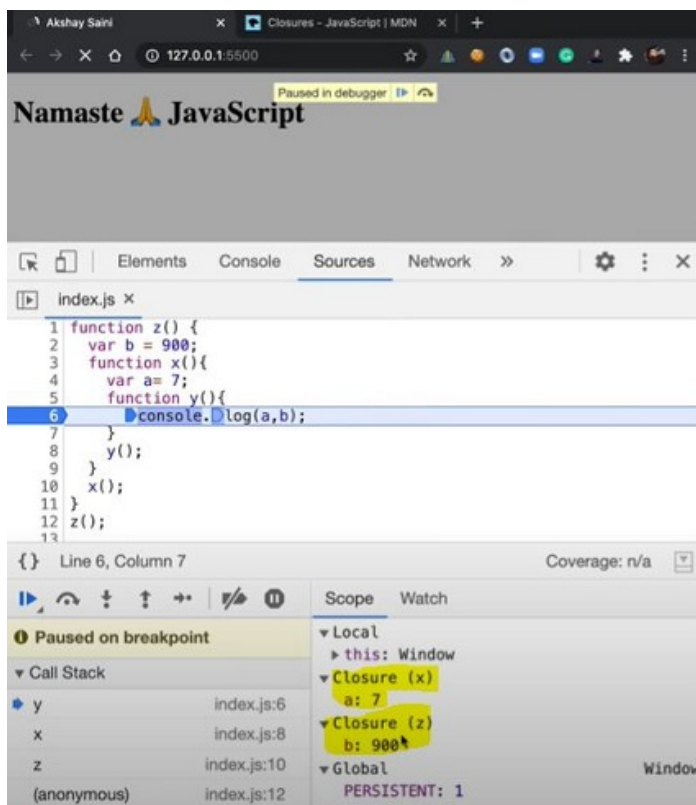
Akshay Saini × Closures - JavaScript | MDN × +

127.0.0.1:5500

Paused in debugger

Namaste 🙏 JavaScript

Elements Console Sources Network »

index.js ×

1 function z() {
2   var b = 900;
3   function x(){
4     var a= 7;
5     function y(){
6       console.log(a,b);
7     }
8     y();
9   }
10  x();
11 }
12 z();
13

{} Line 6, Column 7 Coverage: n/a

Paused on breakpoint

Call Stack

y index.js:6
x index.js:8
z index.js:10
(anonymous) index.js:12

Scope Watch

Local
this: Window
Closure (x)
a: 7
Closure (z)
b: 900
Global Window
PERSISTENT: 1